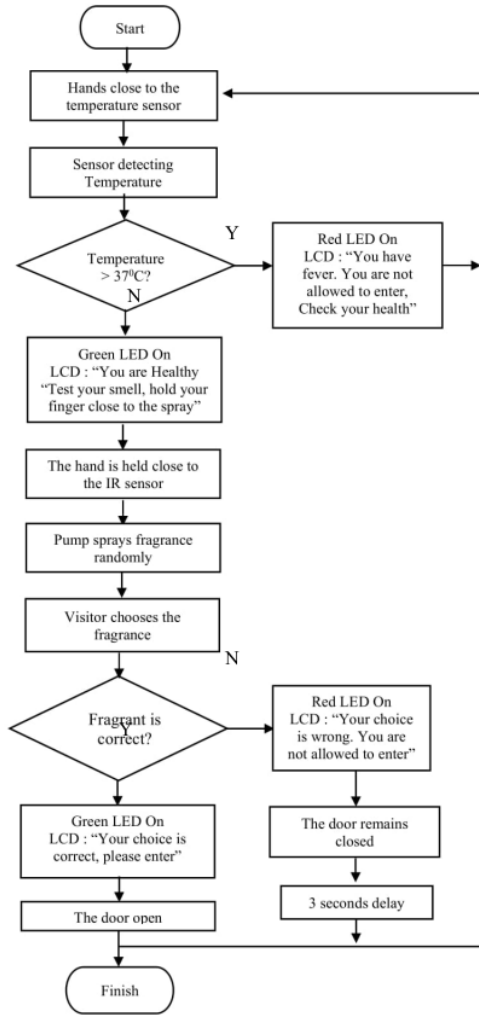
Start

Hands close to the temperature sensor

Sensor detecting Temperature

Temperature > $37^0$C?

Y

N

Red LED On
LCD : "You have fever. You are not allowed to enter, Check your health"

Green LED On
LCD : "You are Healthy "Test your smell, hold your finger close to the spray"

The hand is held close to the IR sensor

Pump sprays fragrance randomly

Visitor chooses the fragrance

N

Fragrant is correct?

Y

Red LED On
LCD : "Your choice is wrong. You are not allowed to enter"

Green LED On
LCD : "Your choice is correct, please enter"

The door remains closed

The door open

3 seconds delay

Finish